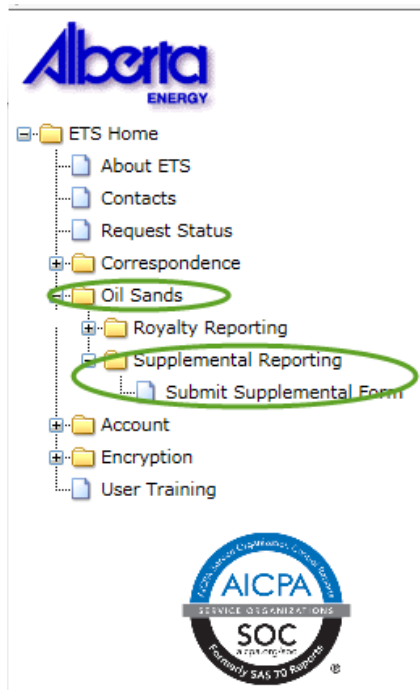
Alberta
ENERGY

ETS Home
About ETS
Contacts
Request Status
Correspondence
Oil Sands
Royalty Reporting
Supplemental Reporting
Submit Supplemental Form
Account
Encryption
User Training

AICPA
SERVICE ORGANIZATIONS
SOC
Formerly SAS 70 Reports
®